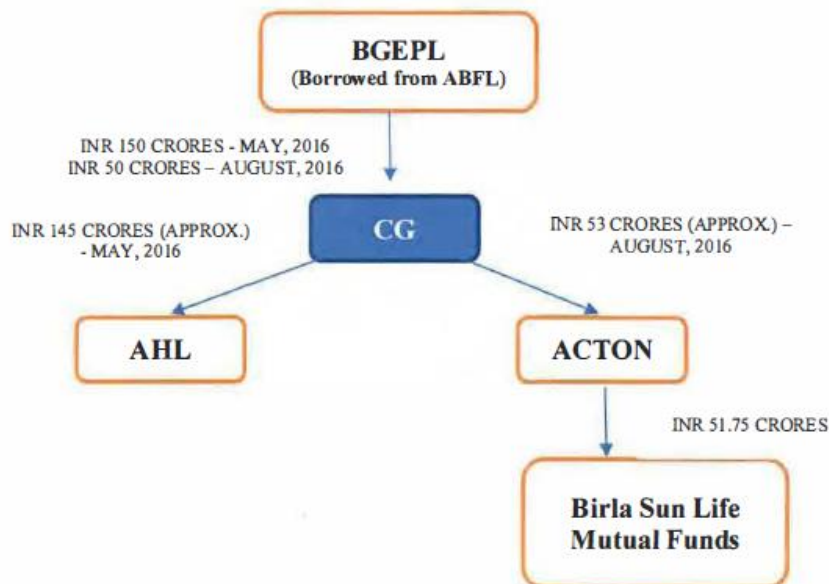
BGEPL
(Borrowed from ABFL)

INR 150 CRORES - MAY, 2016
INR 50 CRORES – AUGUST, 2016

INR 145 CRORES (APPROX.) - MAY, 2016

CG

INR 53 CRORES (APPROX.) – AUGUST, 2016

AHL

ACTON

INR 51.75 CRORES

Birla Sun Life Mutual Funds